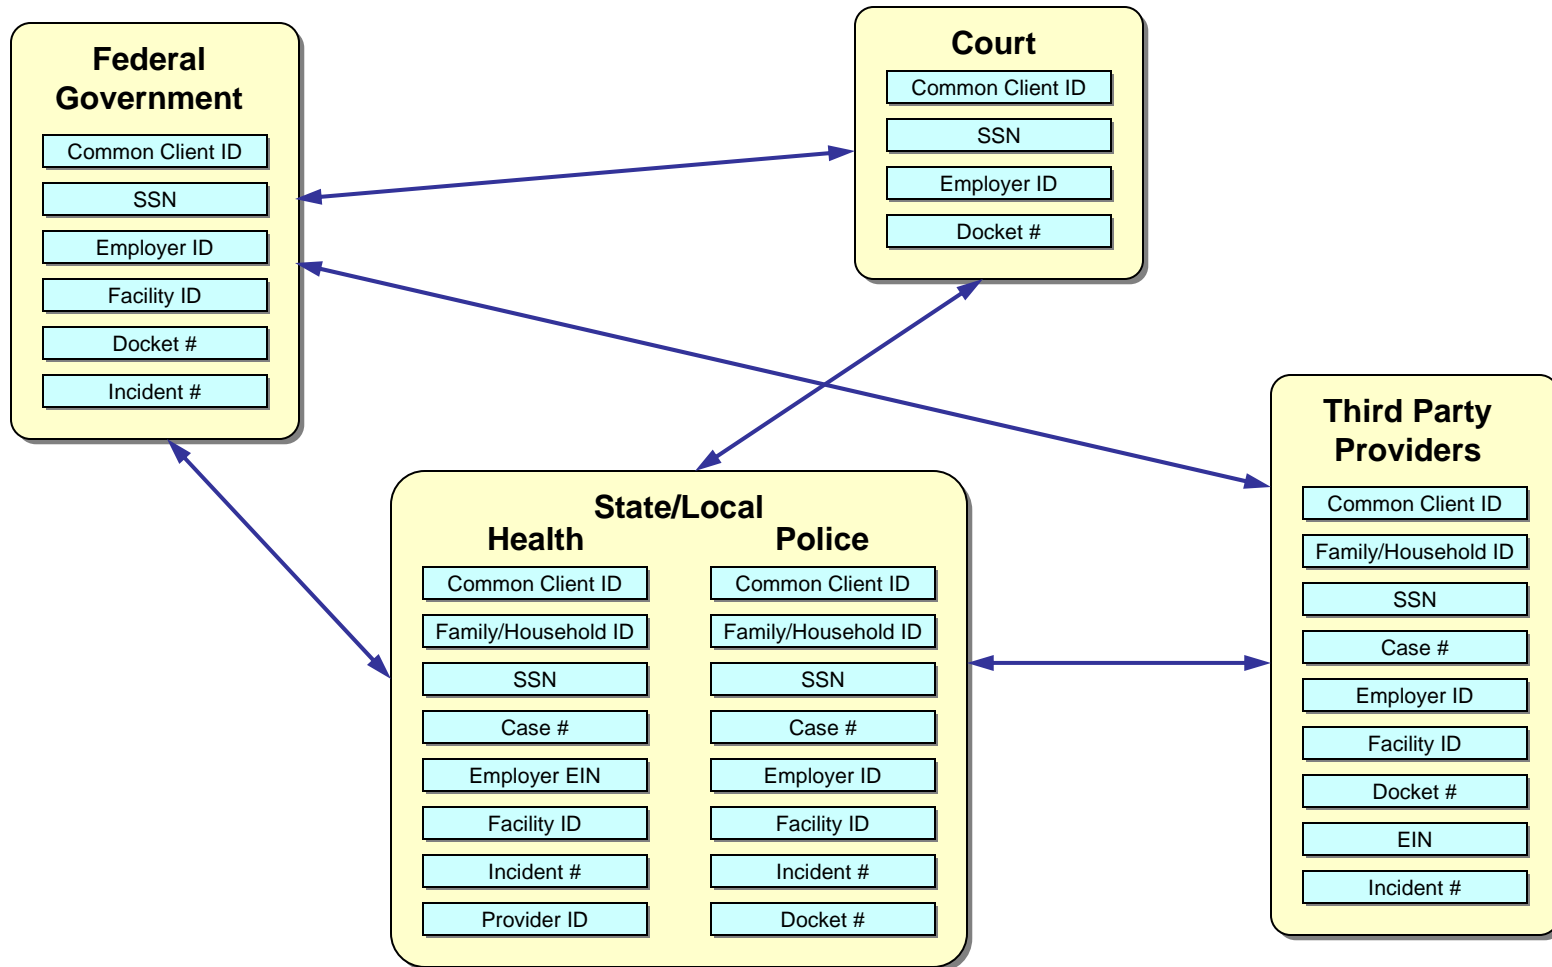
Federal Government

Common Client ID
SSN
Employer ID
Facility ID
Docket #
Incident #

Court

Common Client ID
SSN
Employer ID
Docket #

Third Party Providers

Common Client ID
Family/Household ID
SSN
Case #
Employer ID
Facility ID
Docket #
EIN
Incident #

State/Local

Health

Common Client ID
Family/Household ID
SSN
Case #
Employer EIN
Facility ID
Incident #
Provider ID

Police

Common Client ID
Family/Household ID
SSN
Case #
Employer ID
Facility ID
Incident #
Docket #